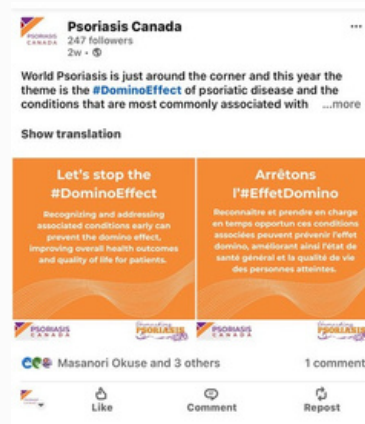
PSORIASIS CANADA

Psoriasis Canada
247 followers
2w • 

...

World Psoriasis is just around the corner and this year the theme is the #DominoEffect of psoriatic disease and the conditions that are most commonly associated with ...more

Show translation

Let's stop the #DominoEffect

Recognizing and addressing associated conditions early can prevent the domino effect, improving overall health outcomes and quality of life for patients.

PSORIASIS CANADA

PSORIASIS

Arrêtons l'#EffetDomino

Reconnaître et prendre en charge en temps opportun ces conditions associées peuvent prévenir l'effet domino, améliorant ainsi l'état de santé général et la qualité de vie des personnes atteintes.

PSORIASIS CANADA

PSORIASIS

Masanori Okuse and 3 others

1 comment

Like

Comment

Repost